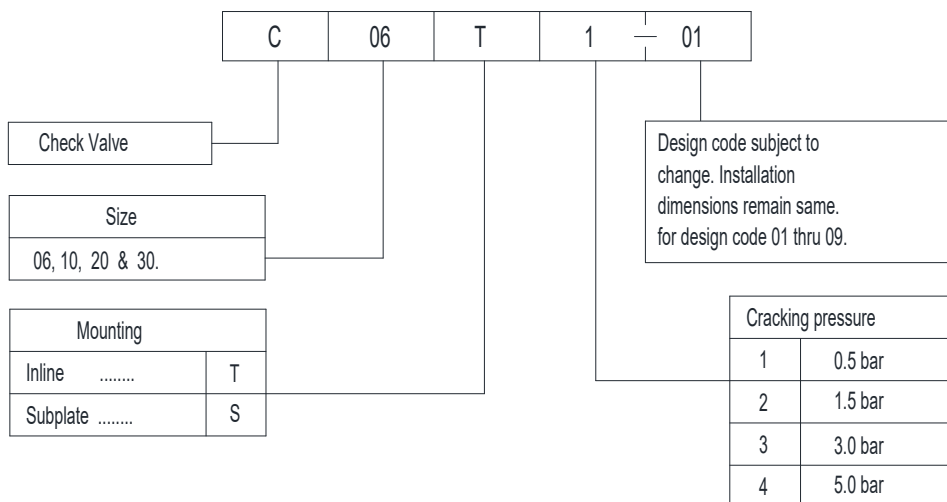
| C | 06 | T | 1 — 01 |
|---|---|---|---|

Check Valve

Design code subject to change. Installation dimensions remain same. for design code 01 thru 09.

| Size |
|---|
| 06, 10, 20 & 30. |

| Mounting | |
|---|---|
| Inline ........ | T |
| Subplate ........ | S |

| Cracking pressure | |
|---|---|
| 1 | 0.5 bar |
| 2 | 1.5 bar |
| 3 | 3.0 bar |
| 4 | 5.0 bar |